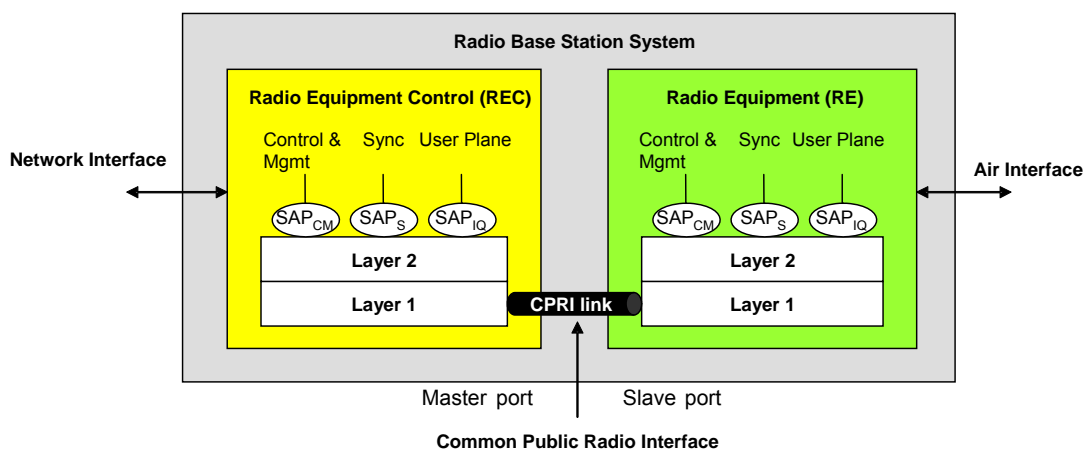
Radio Base Station System

Network Interface

Radio Equipment Control (REC)

Control & Mgmt

Sync

User Plane

$SAP_{CM}$ $SAP_{S}$ $SAP_{IQ}$

Layer 2

Layer 1

CPRI link

Radio Equipment (RE)

Control & Mgmt

Sync

User Plane

$SAP_{CM}$ $SAP_{S}$ $SAP_{IQ}$

Layer 2

Layer 1

Air Interface

Master port

Slave port

Common Public Radio Interface